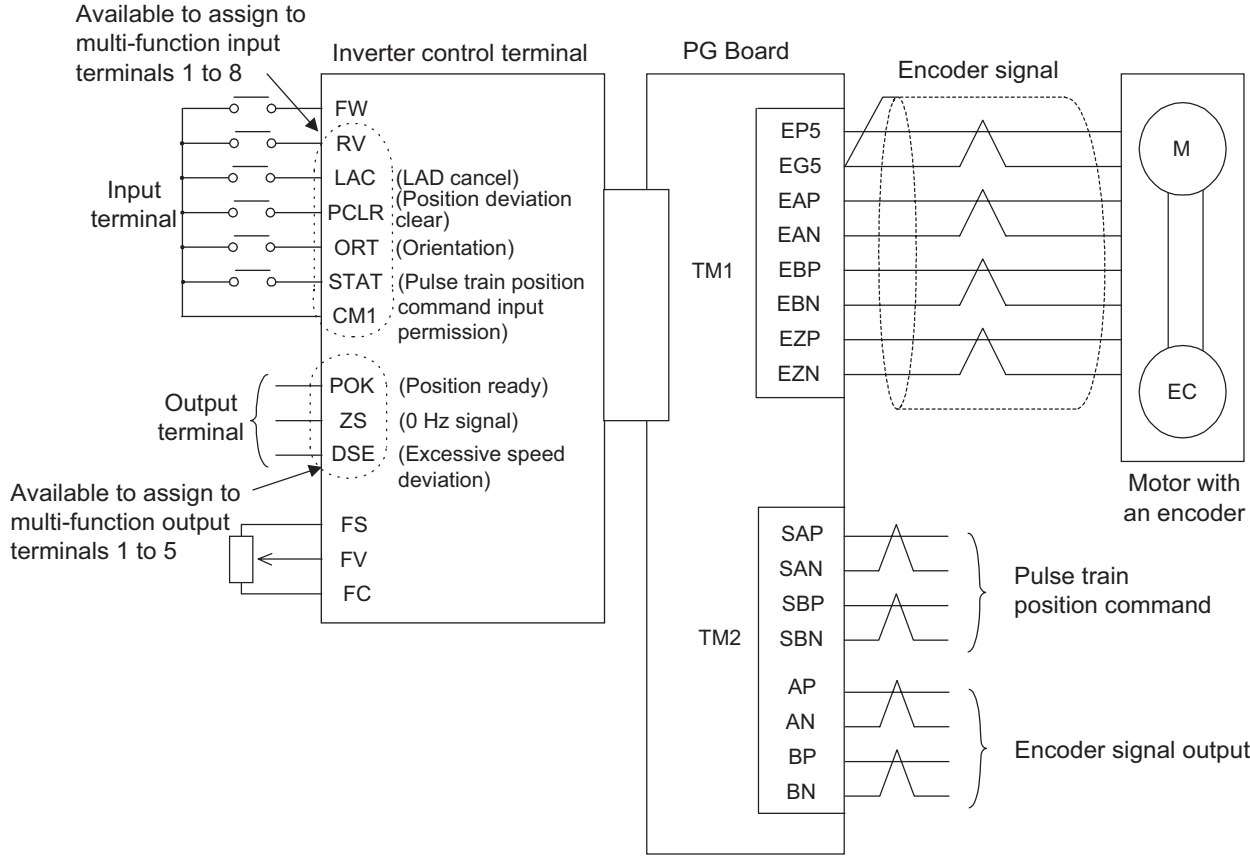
Available to assign to multi-function input terminals 1 to 8

Inverter control terminal

PG Board

Encoder signal

FW
RV
LAC (LAD cancel)
PCLR (Position deviation clear)
ORT (Orientation)
STAT (Pulse train position command input permission)
CM1

Input terminal

TM1

EP5
EG5
EAP
EAN
EBP
EBN
EZP
EZN

M

EC

Output terminal

POK (Position ready)
ZS (0 Hz signal)
DSE (Excessive speed deviation)

Available to assign to multi-function output terminals 1 to 5

FS
FV
FC

Motor with an encoder

TM2

SAP
SAN
SBP
SBN

Pulse train position command

AP
AN
BP
BN

Encoder signal output